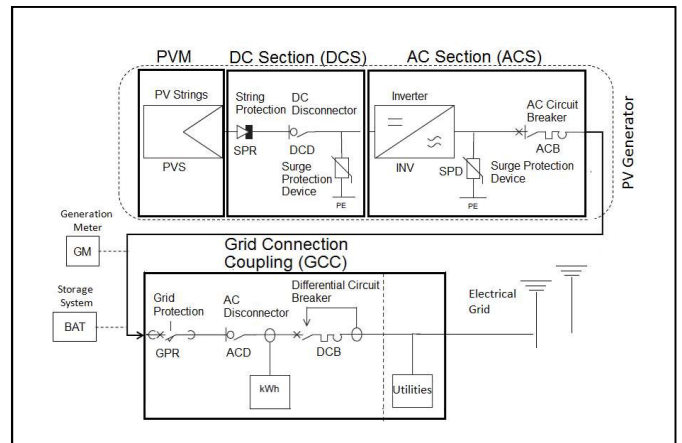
PVM

DC Section (DCS)

AC Section (ACS)

PV Strings

PVS

String Protection

SPR

DC Disconnector

DCD

Surge Protection Device

PE

Inverter

INV

SPD

Surge Protection Device

PE

AC Circuit Breaker

ACB

PV Generator

Generation Meter

GM

Grid Connection Coupling (GCC)

Storage System

BAT

Grid Protection

GPR

AC Disconnector

ACD

kWh

Differential Circuit Breaker

DCB

Utilities

Electrical Grid